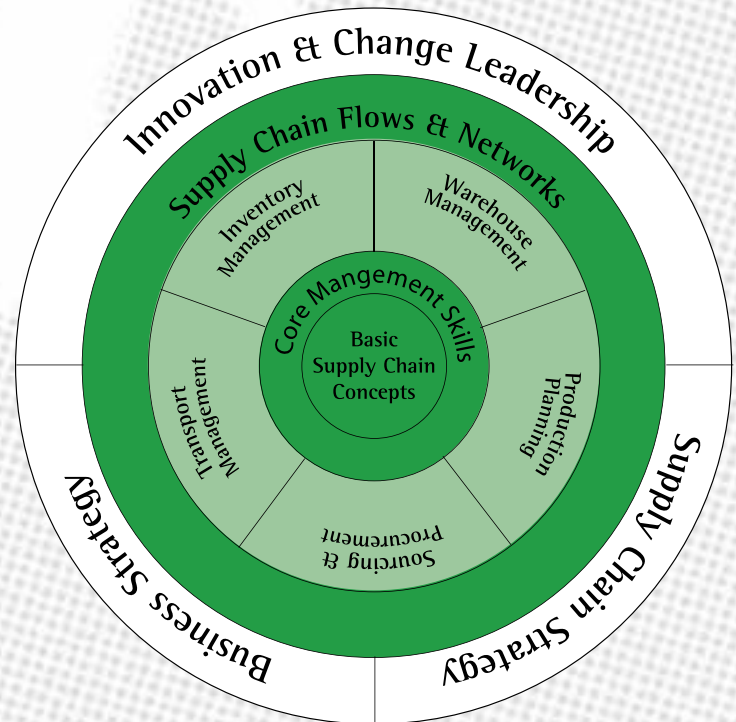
Innovation & Change Leadership

Supply Chain Flows & Networks

Inventory Management

Warehouse Management

Production Planning

Sourcing & Procurement

Transport Management

Core Mangement Skills

Basic Supply Chain Concepts

Supply Chain Strategy

Business Strategy